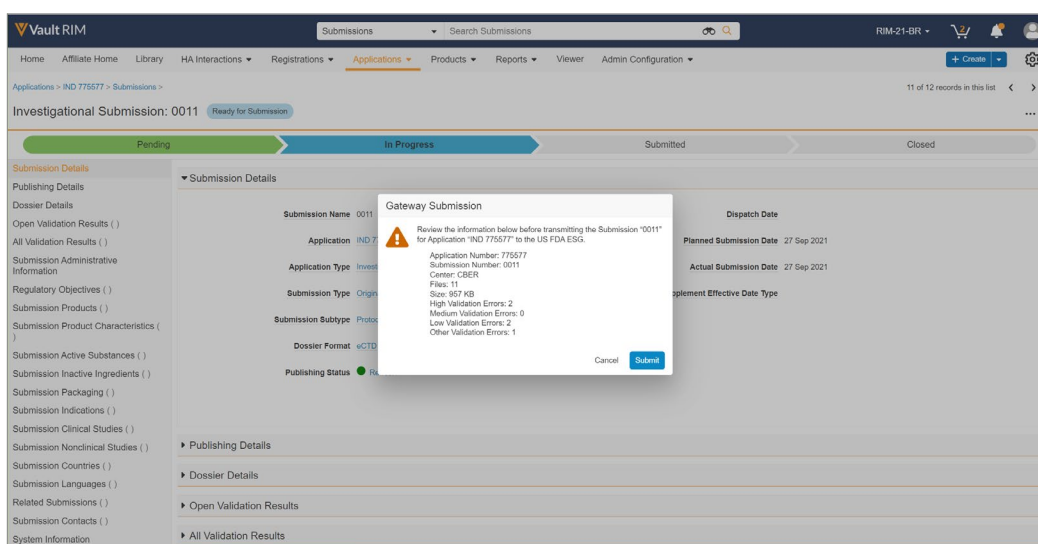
Vault RIM

Submissions ▾ Search Submissions

RIM-21-BR ▾

Home Affiliate Home Library HA Interactions ▾ Registrations ▾ Applications ▾ Products ▾ Reports ▾ Viewer Admin Configuration ▾

+ Create

Applications > IND 775577 > Submissions >

11 of 12 records in this list

Investigational Submission: 0011 Ready for Submission

Pending In Progress Submitted Closed

Submission Details
Publishing Details
Dossier Details
Open Validation Results ( )
All Validation Results ( )
Submission Administrative Information
Regulatory Objectives ( )
Submission Products ( )
Submission Product Characteristics ( )
Submission Active Substances ( )
Submission Inactive Ingredients ( )
Submission Packaging ( )
Submission Indications ( )
Submission Clinical Studies ( )
Submission Nonclinical Studies ( )
Submission Countries ( )
Submission Languages ( )
Related Submissions ( )
Submission Contacts ( )
System Information

▾ Submission Details

Submission Name 0011
Application IND 7
Application Type Invest
Submission Type Origin
Submission Subtype Protoc
Dossier Format eCTD
Publishing Status Re

Dispatch Date
Planned Submission Date 27 Sep 2021
Actual Submission Date 27 Sep 2021
pplement Effective Date Type

Gateway Submission

Review the information below before transmitting the Submission "0011" for Application "IND 775577" to the US FDA ESG.

Application Number: 775577
Submission Number: 0011
Center: CBER
Files: 11
Size: 957 KB
High Validation Errors: 2
Medium Validation Errors: 0
Low Validation Errors: 2
Other Validation Errors: 1

Cancel Submit

▸ Publishing Details
▸ Dossier Details
▸ Open Validation Results
▸ All Validation Results